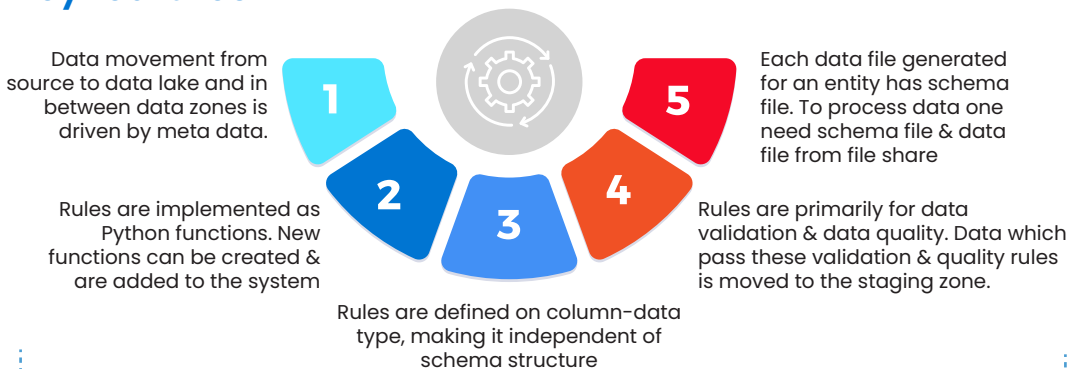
Data movement from source to data lake and in between data zones is driven by meta data.

1

2

Rules are implemented as Python functions. New functions can be created & are added to the system

3

Rules are defined on column-data type, making it independent of schema structure

4

Rules are primarily for data validation & data quality. Data which pass these validation & quality rules is moved to the staging zone.

5

Each data file generated for an entity has schema file. To process data one need schema file & data file from file share